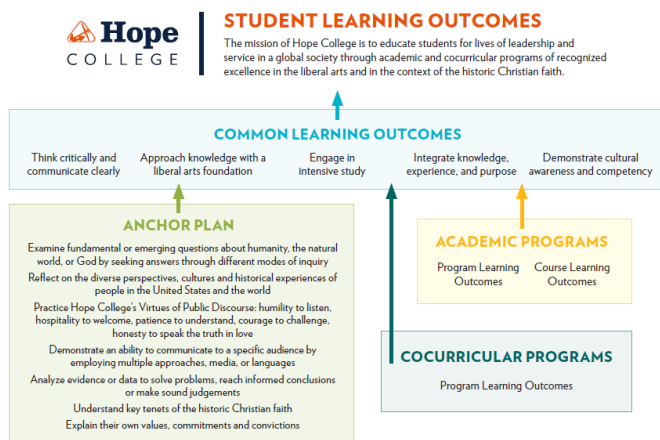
Hope COLLEGE

STUDENT LEARNING OUTCOMES

The mission of Hope College is to educate students for lives of leadership and service in a global society through academic and cocurricular programs of recognized excellence in the liberal arts and in the context of the historic Christian faith.

COMMON LEARNING OUTCOMES

Think critically and communicate clearly

Approach knowledge with a liberal arts foundation

Engage in intensive study

Integrate knowledge, experience, and purpose

Demonstrate cultural awareness and competency

ANCHOR PLAN

Examine fundamental or emerging questions about humanity, the natural world, or God by seeking answers through different modes of inquiry

Reflect on the diverse perspectives, cultures and historical experiences of people in the United States and the world

Practice Hope College's Virtues of Public Discourse: humility to listen, hospitality to welcome, patience to understand, courage to challenge, honesty to speak the truth in love

Demonstrate an ability to communicate to a specific audience by employing multiple approaches, media, or languages

Analyze evidence or data to solve problems, reach informed conclusions or make sound judgements

Understand key tenets of the historic Christian faith

Explain their own values, commitments and convictions

ACADEMIC PROGRAMS

Program Learning Outcomes

Course Learning Outcomes

COCURRICULAR PROGRAMS

Program Learning Outcomes